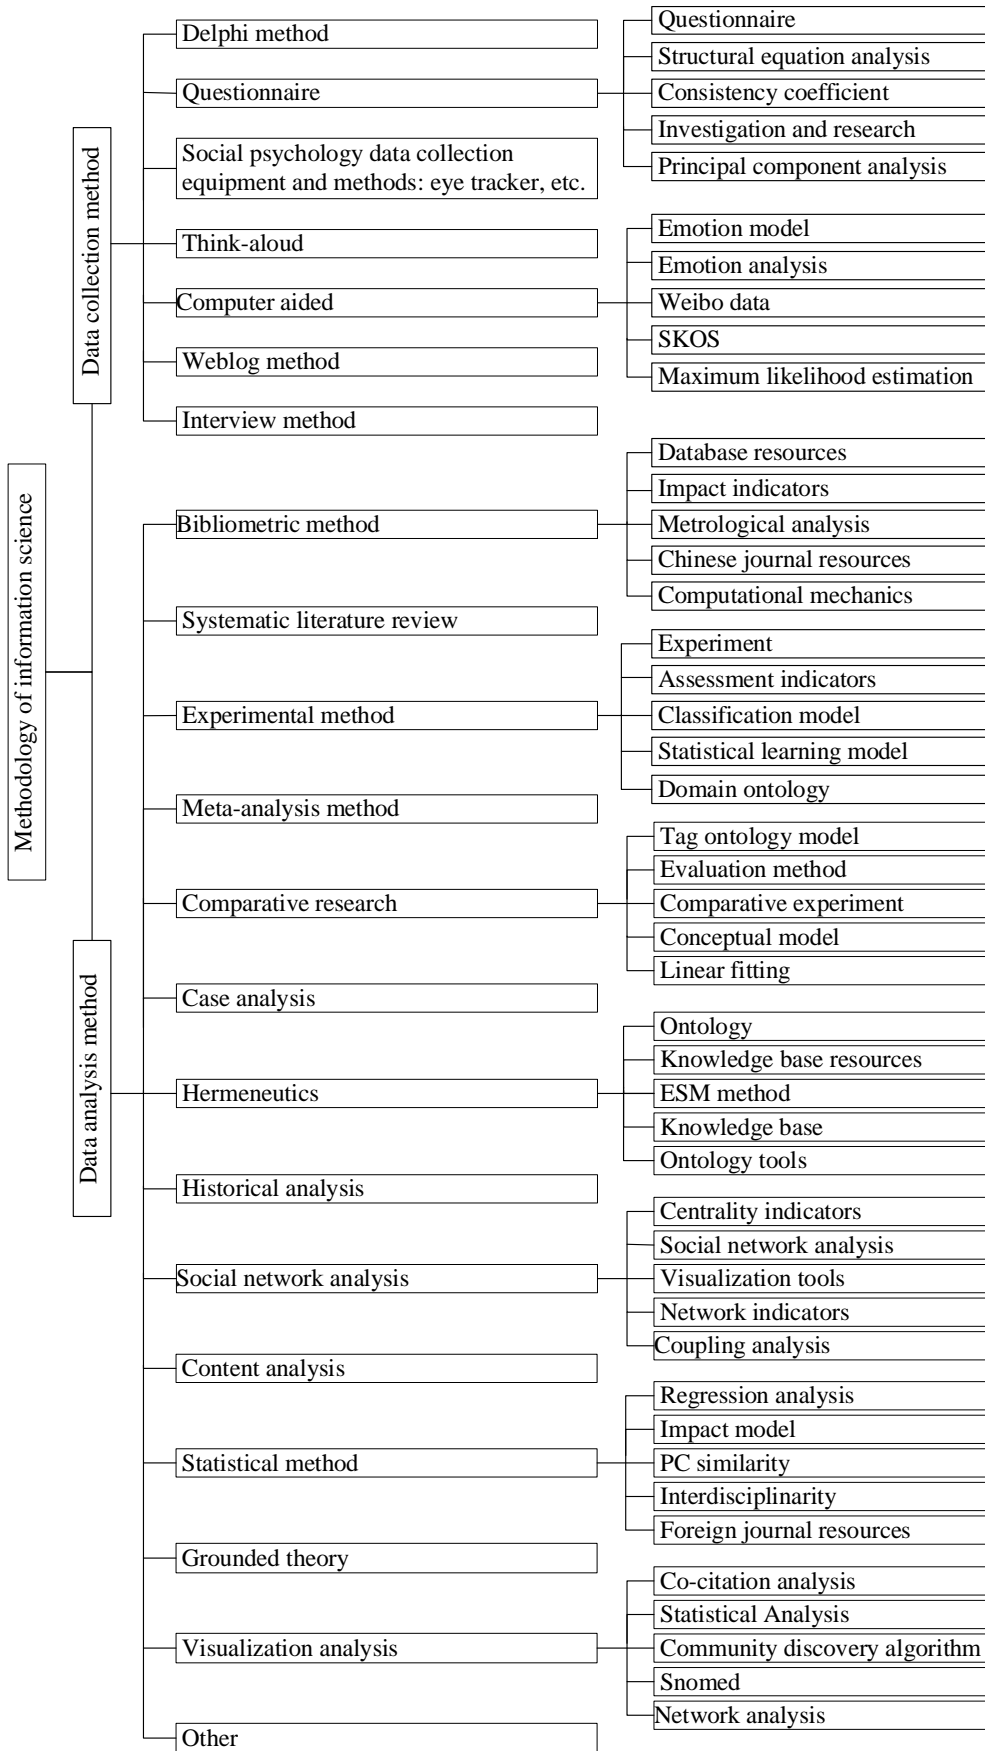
Methodology of information science

Data collection method

Delphi method
Questionnaire
Questionnaire
Structural equation analysis
Consistency coefficient
Investigation and research
Principal component analysis
Social psychology data collection equipment and methods: eye tracker, etc.
Think-aloud
Computer aided
Emotion model
Emotion analysis
Weibo data
SKOS
Maximum likelihood estimation
Weblog method
Interview method

Data analysis method

Bibliometric method
Database resources
Impact indicators
Metrological analysis
Chinese journal resources
Computational mechanics
Systematic literature review
Experimental method
Experiment
Assessment indicators
Classification model
Statistical learning model
Domain ontology
Meta-analysis method
Comparative research
Tag ontology model
Evaluation method
Comparative experiment
Conceptual model
Linear fitting
Case analysis
Hermeneutics
Ontology
Knowledge base resources
ESM method
Knowledge base
Ontology tools
Historical analysis
Social network analysis
Centrality indicators
Social network analysis
Visualization tools
Network indicators
Coupling analysis
Content analysis
Statistical method
Regression analysis
Impact model
PC similarity
Interdisciplinarity
Foreign journal resources
Grounded theory
Visualization analysis
Co-citation analysis
Statistical Analysis
Community discovery algorithm
Snomed
Network analysis
Other